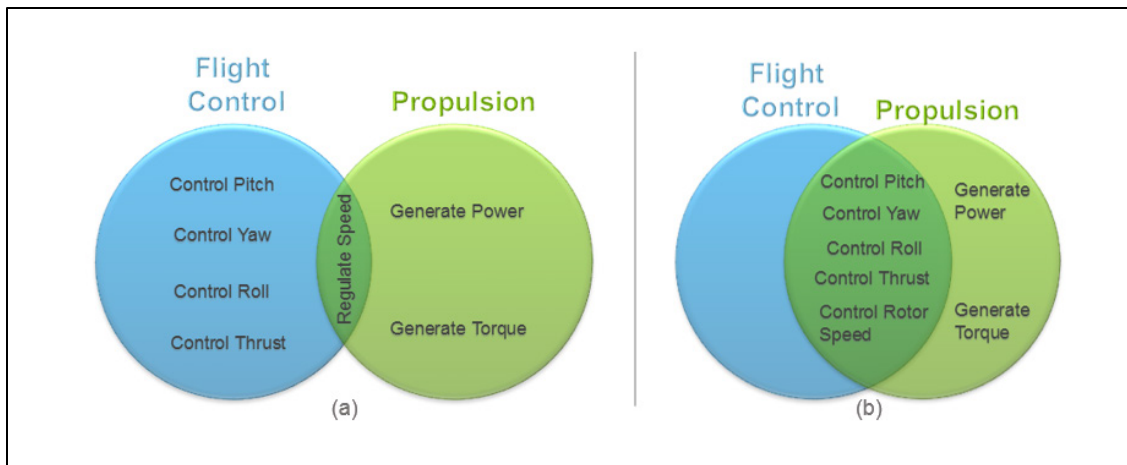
Flight Control

Propulsion

Control Pitch

Control Yaw

Control Roll

Control Thrust

Regulate Speed

Generate Power

Generate Torque

(a)

Flight Control

Propulsion

Control Pitch

Control Yaw

Control Roll

Control Thrust

Control Rotor Speed

Generate Power

Generate Torque

(b)